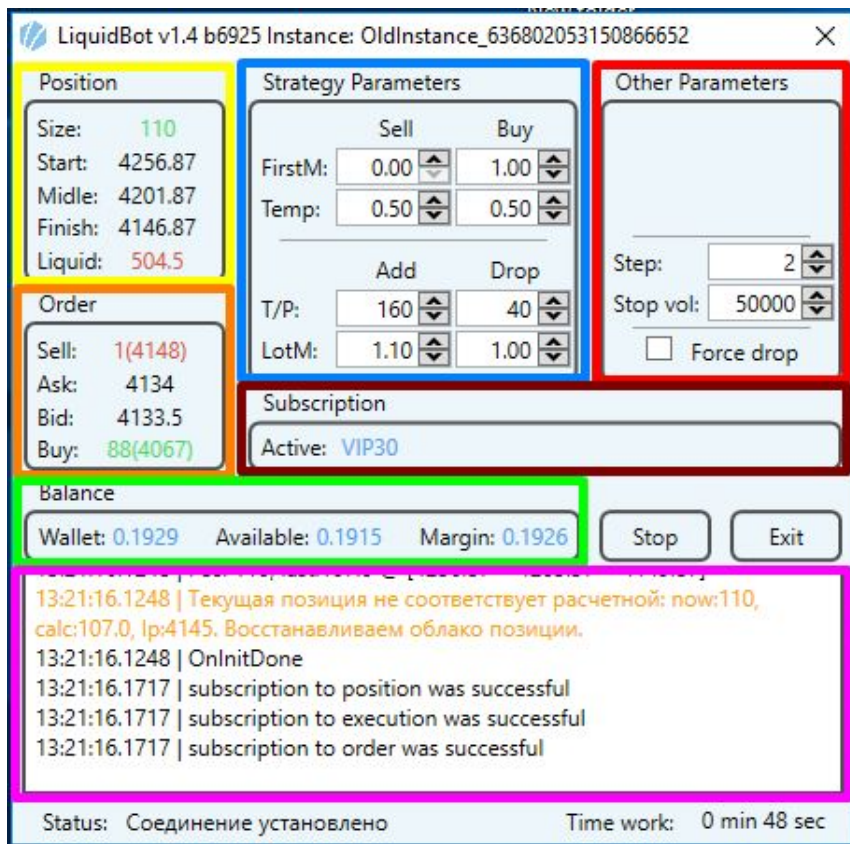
LiquidBot v1.4 b6925 Instance: OldInstance_636802053150866652

Position
Size: 110
Start: 4256.87
Midle: 4201.87
Finish: 4146.87
Liquid: 504.5

Strategy Parameters

| | Sell | Buy |
|---|---|---|
| FirstM: | 0.00 | 1.00 |
| Temp: | 0.50 | 0.50 |

| | Add | Drop |
|---|---|---|
| T/P: | 160 | 40 |
| LotM: | 1.10 | 1.00 |

Other Parameters
Step: 2
Stop vol: 50000
Force drop

Order
Sell: 1(4148)
Ask: 4134
Bid: 4133.5
Buy: 88(4067)

Subscription
Active: VIP30

Balance
Wallet: 0.1929 Available: 0.1915 Margin: 0.1926

Stop
Exit

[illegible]
13:21:16.1248 | Текущая позиция не соответствует расчетной: now:110, calc:107.0, lp:4145. Восстанавливаем облако позиции.
13:21:16.1248 | OnInitDone
13:21:16.1717 | subscription to position was successful
13:21:16.1717 | subscription to execution was successful
13:21:16.1717 | subscription to order was successful

Status: Соединение установлено
Time work: 0 min 48 sec